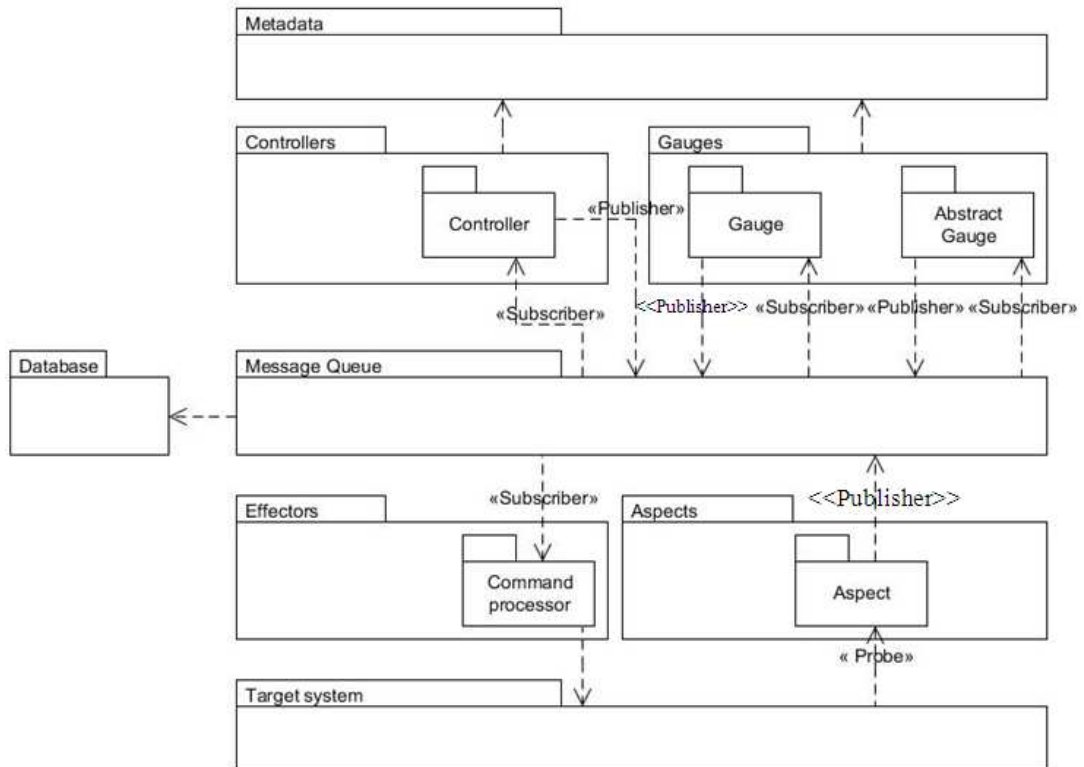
Metadata

Controllers

Gauges

Controller

«Publisher»

Gauge

Abstract Gauge

«Subscriber»

<<Publisher>>

«Subscriber»

«Publisher»

«Subscriber»

Database

Message Queue

«Subscriber»

<<Publisher>>

Effectors

Aspects

Command processor

Aspect

« Probe»

Target system